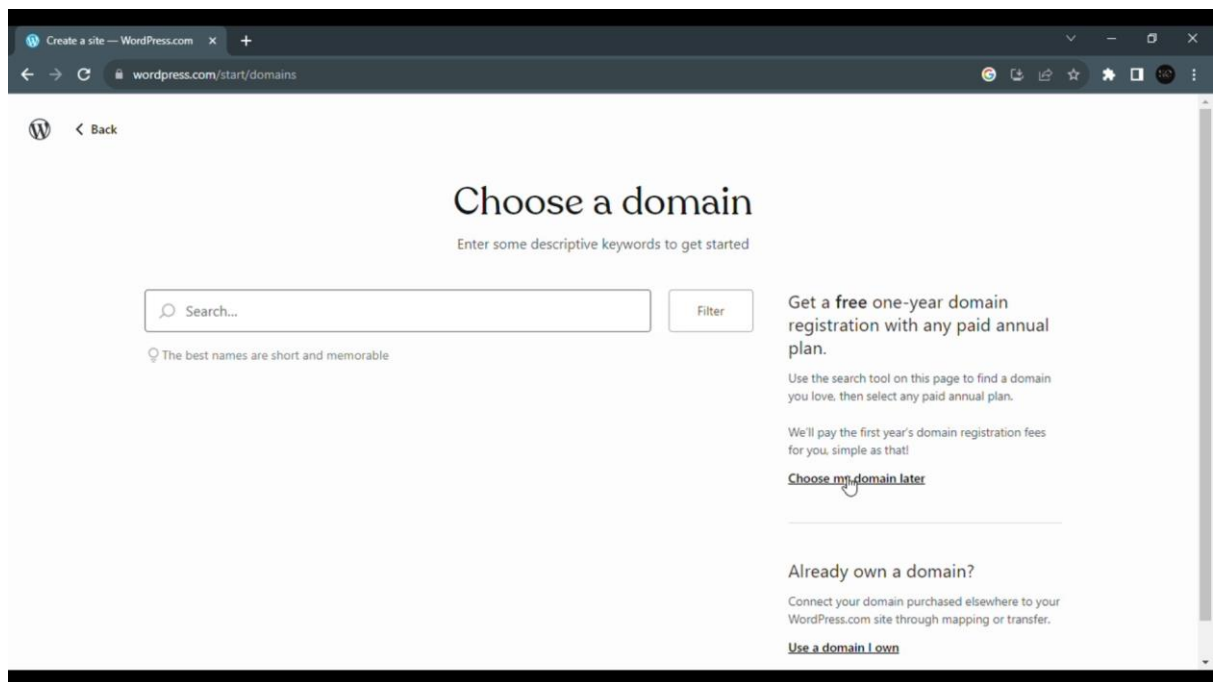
Create a site — WordPress.com ×
+
wordpress.com/start/domains

< Back

Choose a domain

Enter some descriptive keywords to get started

Search...

Filter

The best names are short and memorable

Get a **free** one-year domain registration with any paid annual plan.

Use the search tool on this page to find a domain you love, then select any paid annual plan.

We'll pay the first year's domain registration fees for you, simple as that!

Choose my domain later

Already own a domain?

Connect your domain purchased elsewhere to your WordPress.com site through mapping or transfer.

Use a domain I own